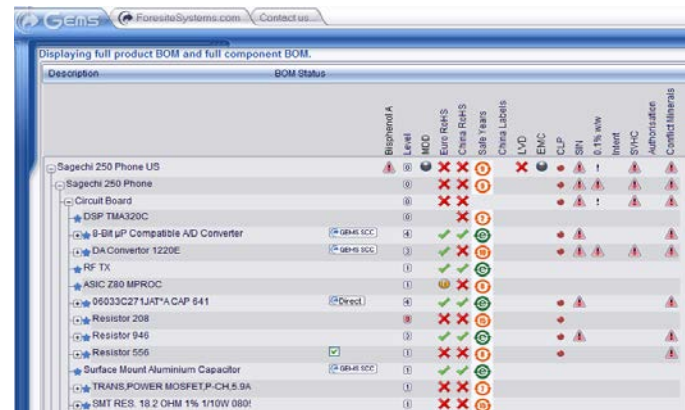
Gems | ForesiteSystems.com | Contact us

Displaying full product BOM and full component BOM.

Description | BOM Status

| | Bisphenol A | Level | MOD | Euro RoHS | China RoHS | Safe Years | China Labels | LVD | EMC | CLP | SIN | 0.1% w/w | Intent | SVHC | Authorisation | Conflict Minerals |
|---|---|---|---|---|---|---|---|---|---|---|---|---|---|---|---|---|
| Sagechi 250 Phone US | | 0 | | | | | | | | | | ! | | | | |
| Sagechi 250 Phone | | 0 | | | | | | | | | | | | | | |
| Circuit Board | | 0 | | | | | | | | | | ! | | | | |
| DSP TMA320C | | 0 | | | | | | | | | | | | | | |
| 8-Bit µP Compatible A/D Converter — GEMS SCC | | 4 | | | | | | | | | | | | | | |
| DA Convertor 1220E — GEMS SCC | | 3 | | | | | | | | | | | | | | |
| RF TX | | 1 | | | | | | | | | | | | | | |
| ASIC Z80 MPROC | | 1 | | | | | | | | | | | | | | |
| 06033C271JAT*A CAP 641 — Direct | | 4 | | | | | | | | | | | | | | |
| Resistor 208 | | 0 | | | | | | | | | | | | | | |
| Resistor 946 | | 2 | | | | | | | | | | | | | | |
| Resistor 556 | | 1 | | | | | | | | | | | | | | |
| Surface Mount Aluminium Capacitor — GEMS SCC | | 1 | | | | | | | | | | | | | | |
| TRANS,POWER MOSFET,P-CH,5.9A | | 1 | | | | | | | | | | | | | | |
| SMT RES. 18.2 OHM 1% 1/10W 080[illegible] | | 1 | | | | | | | | | | | | | | |